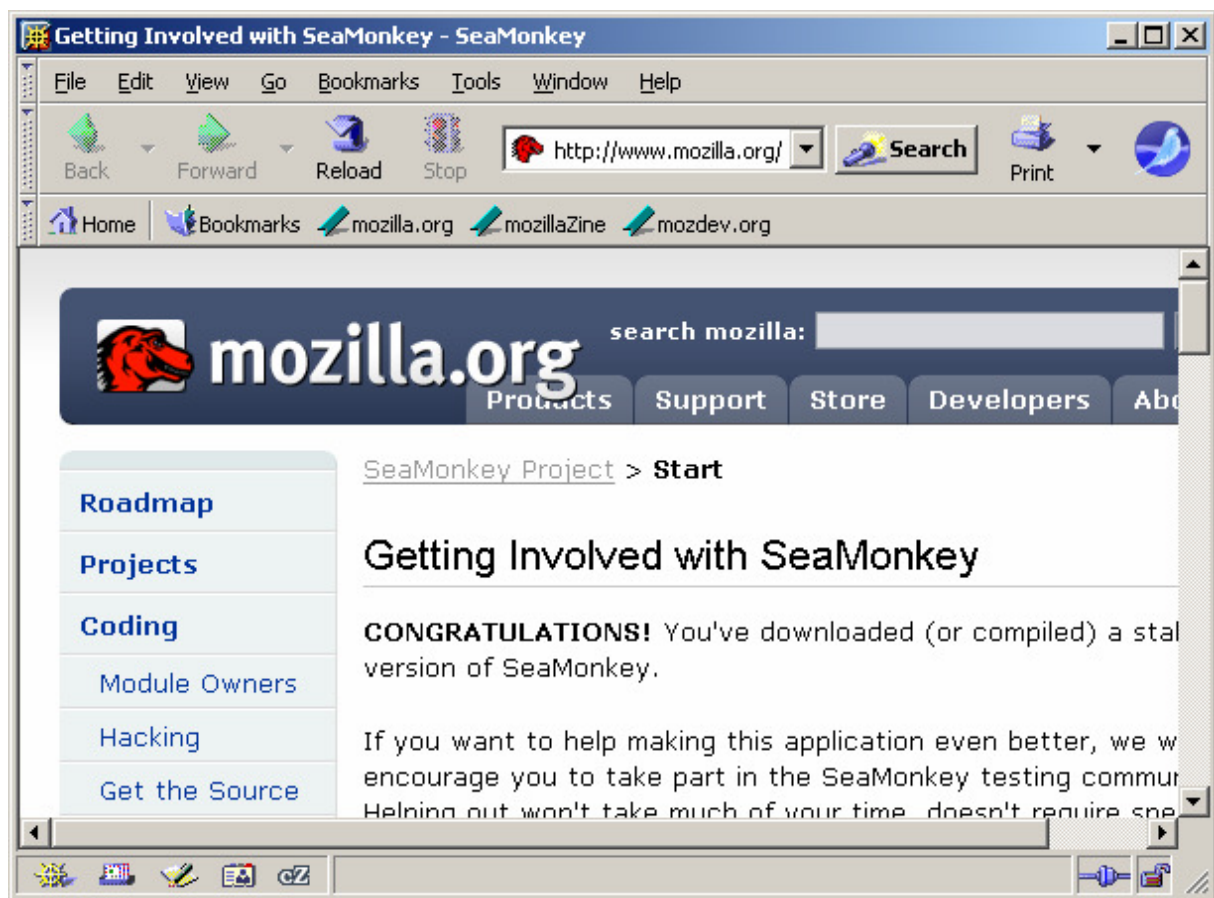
Getting Involved with SeaMonkey - SeaMonkey

File Edit View Go Bookmarks Tools Window Help

Back Forward Reload Stop http://www.mozilla.org/ Search Print

Home Bookmarks mozilla.org mozillaZine mozdev.org

mozilla.org

search mozilla:

Products Support Store Developers Abo

Roadmap

Projects

Coding

Module Owners

Hacking

Get the Source

SeaMonkey Project > Start

Getting Involved with SeaMonkey

**CONGRATULATIONS!** You've downloaded (or compiled) a stal version of SeaMonkey.

If you want to help making this application even better, we w encourage you to take part in the SeaMonkey testing commur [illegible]